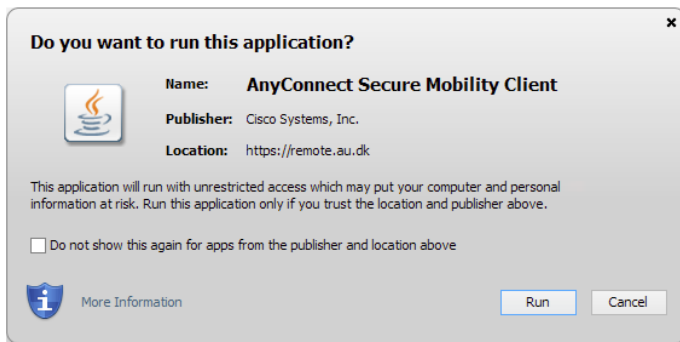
Do you want to run this application?

Name: AnyConnect Secure Mobility Client

Publisher: Cisco Systems, Inc.

Location: https://remote.au.dk

This application will run with unrestricted access which may put your computer and personal information at risk. Run this application only if you trust the location and publisher above.

Do not show this again for apps from the publisher and location above

More Information

Run

Cancel